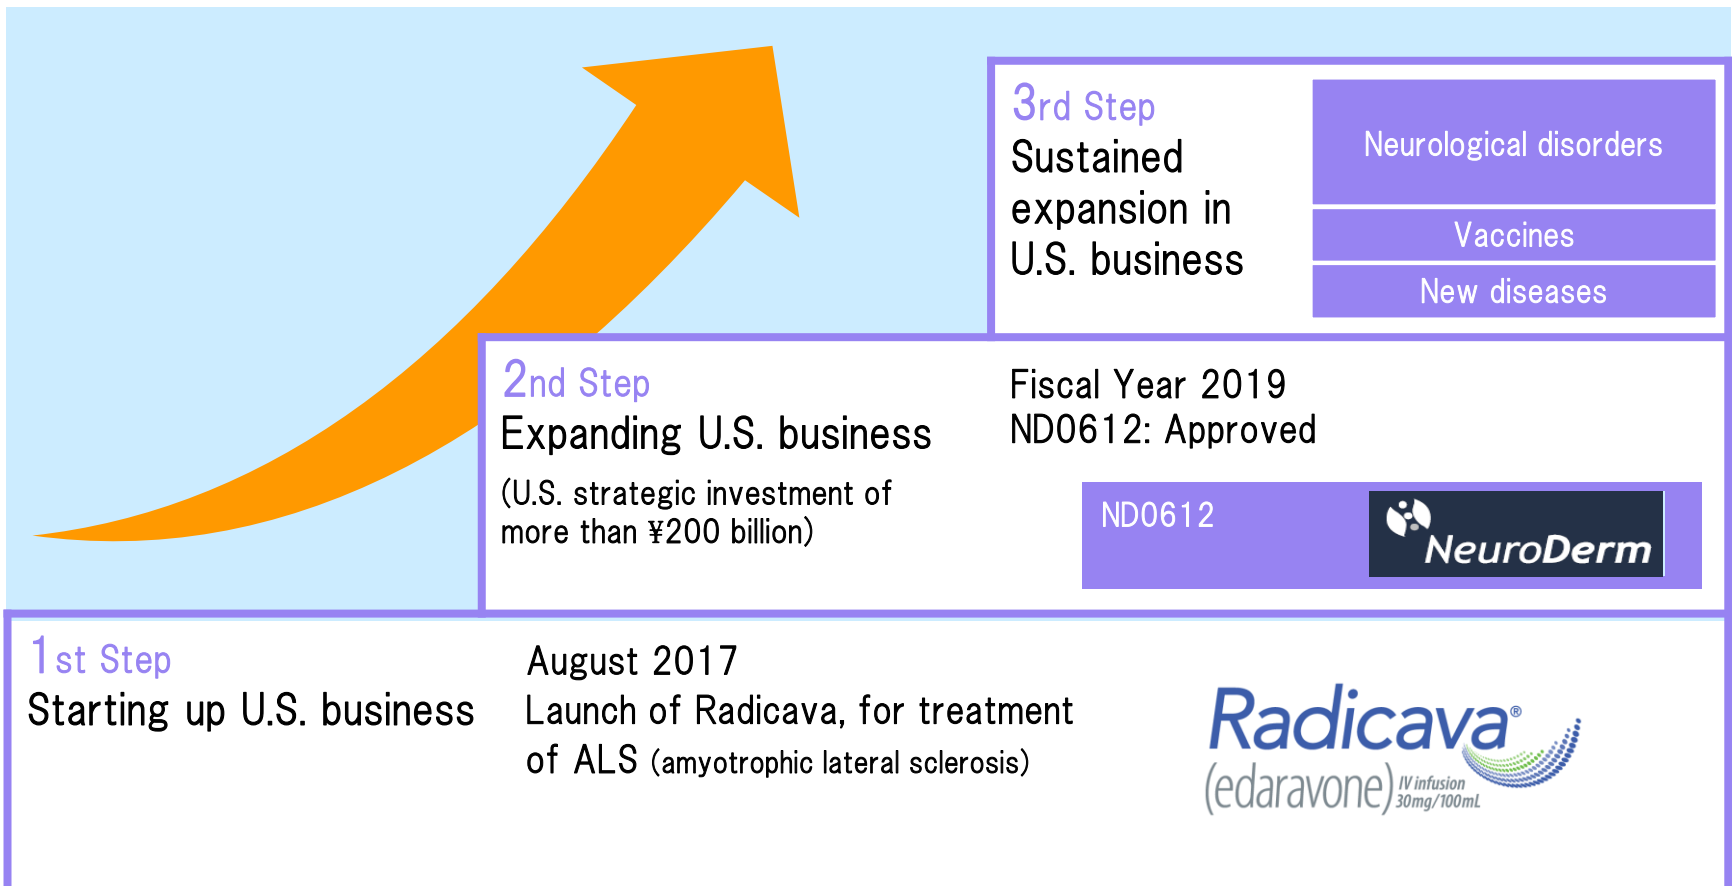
3rd Step
Sustained expansion in U.S. business

Neurological disorders

Vaccines

New diseases

2nd Step
Expanding U.S. business

(U.S. strategic investment of more than ¥200 billion)

Fiscal Year 2019
ND0612: Approved

ND0612

NeuroDerm

1st Step
Starting up U.S. business

August 2017
Launch of Radicava, for treatment of ALS (amyotrophic lateral sclerosis)

Radicava®
(edaravone) IV infusion 30mg/100mL